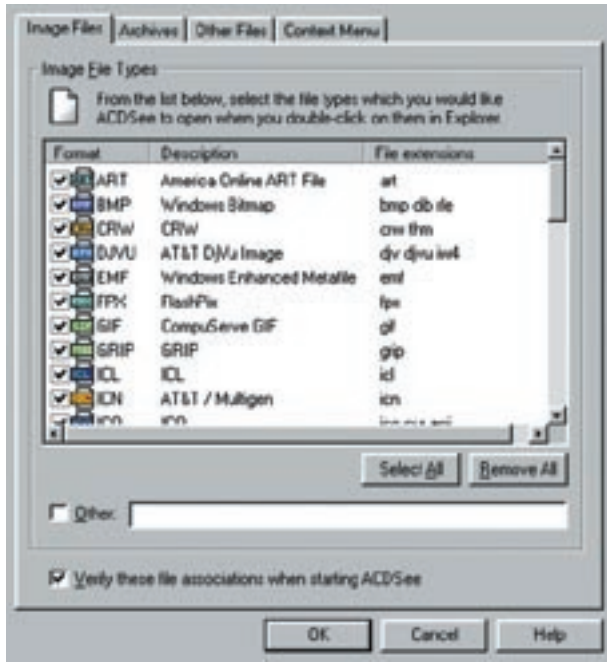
Image Files | Archives | Other Files | Context Menu

Image File Types

From the list below, select the file types which you would like ACDSee to open when you double-click on them in Explorer.

| Format | Description | File extensions |
|---|---|---|
| ART | America Online ART File | art |
| BMP | Windows Bitmap | bmp dib rle |
| CRW | CRW | crw thm |
| DJVU | AT&T DjVu Image | djv djvu iw4 |
| EMF | Windows Enhanced Metafile | emf |
| FPX | FlashPix | fpx |
| GIF | CompuServe GIF | gif |
| GRIP | GRIP | grp |
| ICL | ICL | icl |
| ICN | AT&T / Multigen | icn |
| ICO | ICO | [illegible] |

Select All | Remove All

Other:

Verify these file associations when starting ACDSee

OK | Cancel | Help